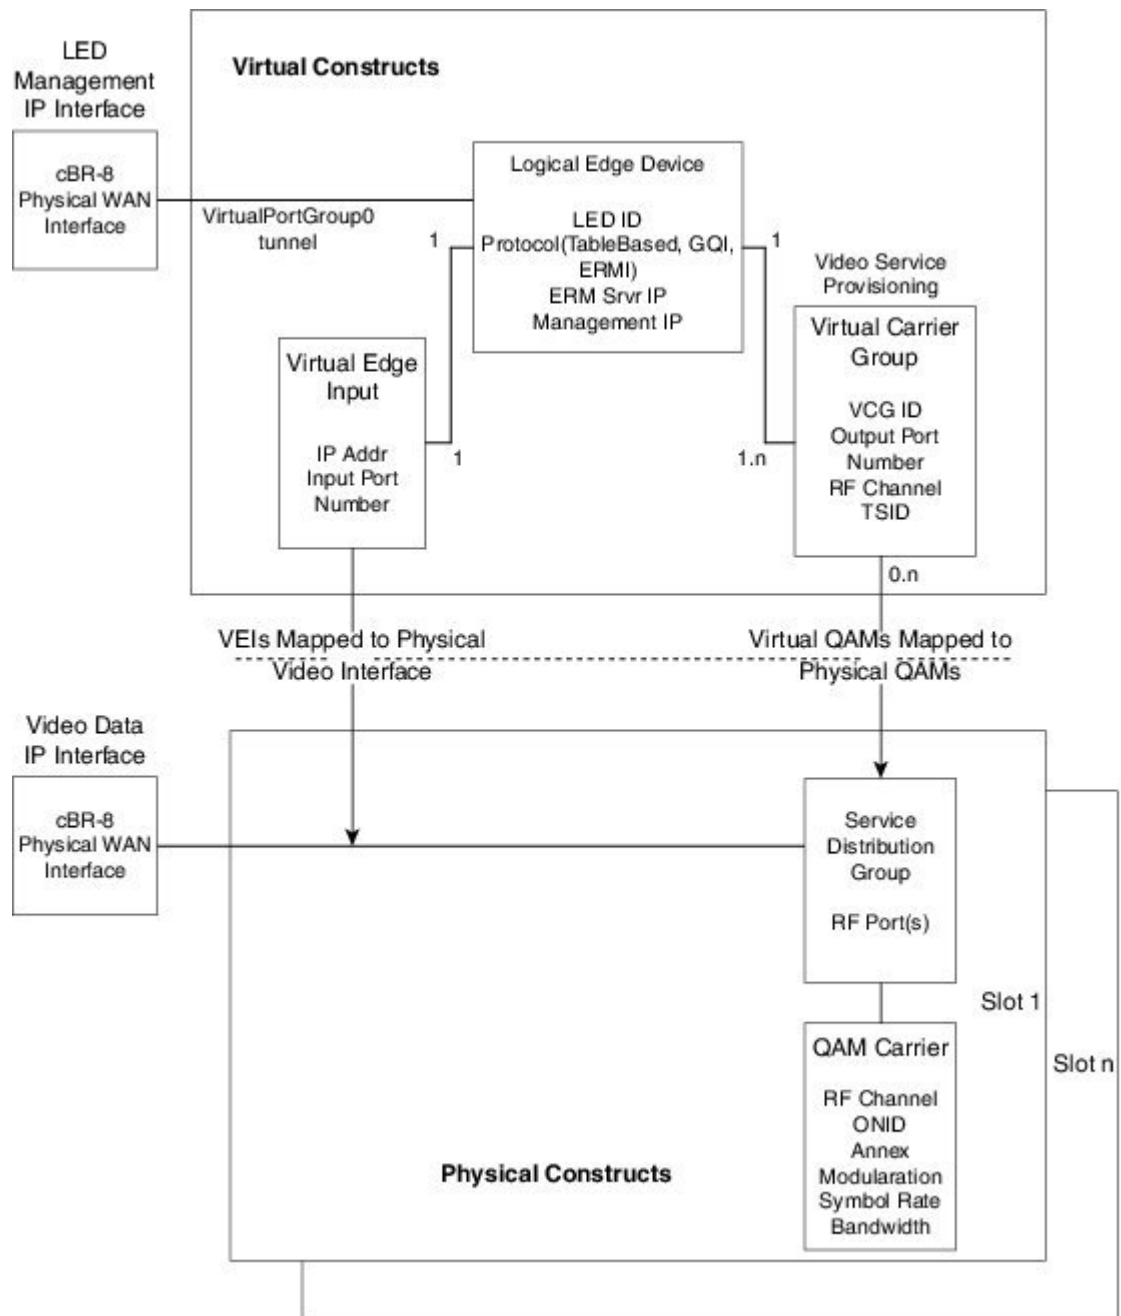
LED Management IP Interface

cBR-8 Physical WAN Interface

Virtual Constructs

Logical Edge Device

LED ID
Protocol(TableBased, GQI, ERMI)
ERM Srvr IP
Management IP

VirtualPortGroup0 tunnel

1

1

Video Service Provisioning

Virtual Edge Input

IP Addr
Input Port Number

1

1.n

Virtual Carrier Group

VCG ID
Output Port Number
RF Channel
TSID

0.n

VEIs Mapped to Physical Video Interface

Virtual QAMs Mapped to Physical QAMs

Video Data IP Interface

cBR-8 Physical WAN Interface

Service Distribution Group

RF Port(s)

Slot 1

Slot n

QAM Carrier

RF Channel
ONID
Annex
Modularation
Symbol Rate
Bandwidth

Physical Constructs